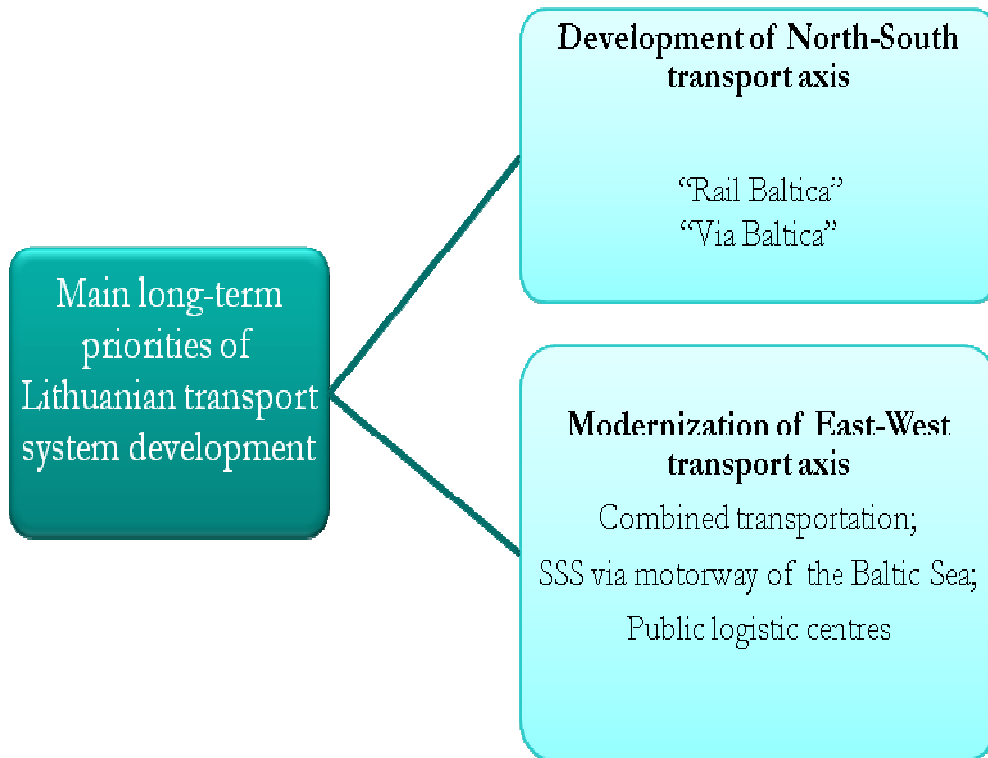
Main long-term priorities of Lithuanian transport system development

Development of North-South transport axis

"Rail Baltica"
"Via Baltica"

Modernization of East-West transport axis

Combined transportation;
SSS via motorway of the Baltic Sea;
Public logistic centres